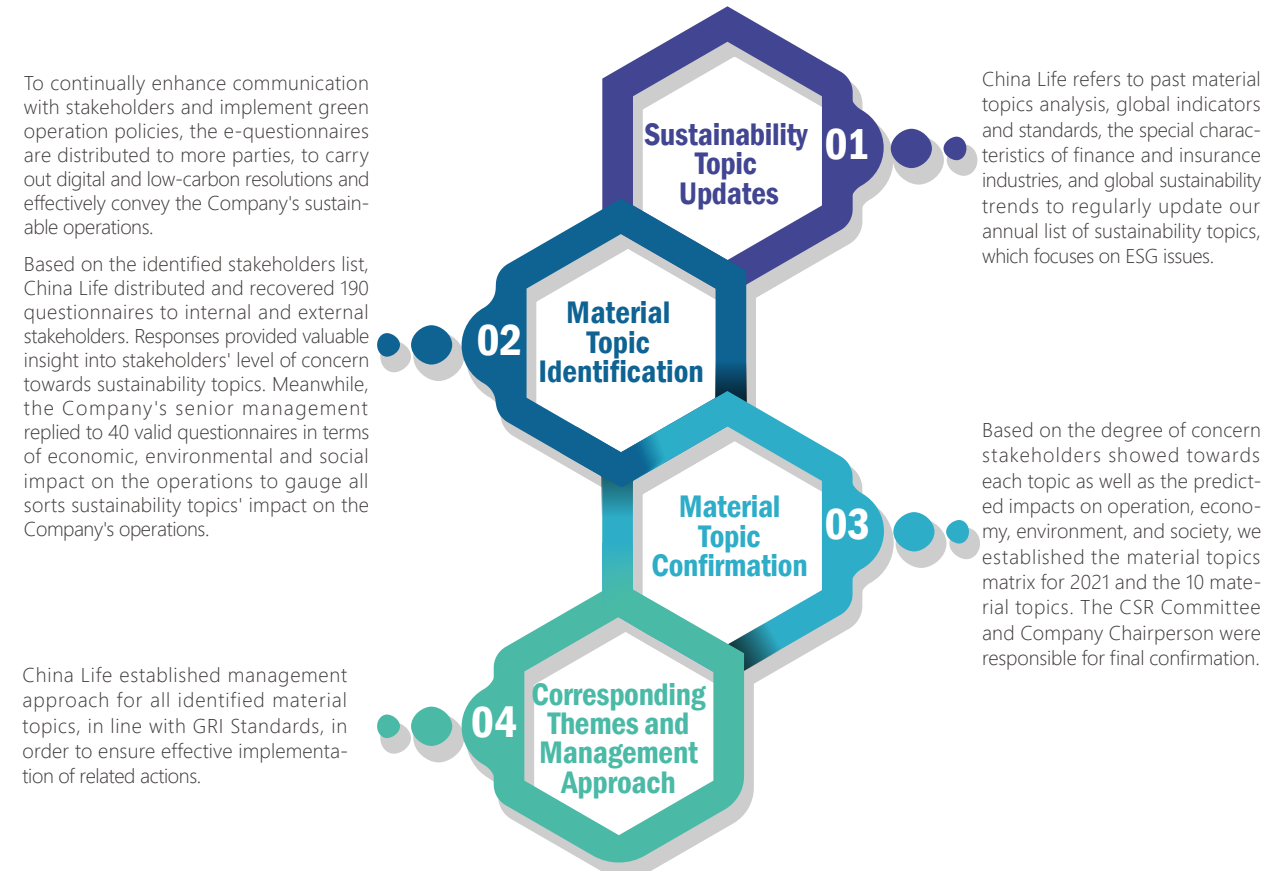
To continually enhance communication with stakeholders and implement green operation policies, the e-questionnaires are distributed to more parties, to carry out digital and low-carbon resolutions and effectively convey the Company's sustainable operations.

Based on the identified stakeholders list, China Life distributed and recovered 190 questionnaires to internal and external stakeholders. Responses provided valuable insight into stakeholders' level of concern towards sustainability topics. Meanwhile, the Company's senior management replied to 40 valid questionnaires in terms of economic, environmental and social impact on the operations to gauge all sorts sustainability topics' impact on the Company's operations.

China Life established management approach for all identified material topics, in line with GRI Standards, in order to ensure effective implementation of related actions.

Sustainability Topic Updates 01

02 Material Topic Identification

Material Topic Confirmation 03

04 Corresponding Themes and Management Approach

China Life refers to past material topics analysis, global indicators and standards, the special characteristics of finance and insurance industries, and global sustainability trends to regularly update our annual list of sustainability topics, which focuses on ESG issues.

Based on the degree of concern stakeholders showed towards each topic as well as the predicted impacts on operation, economy, environment, and society, we established the material topics matrix for 2021 and the 10 material topics. The CSR Committee and Company Chairperson were responsible for final confirmation.